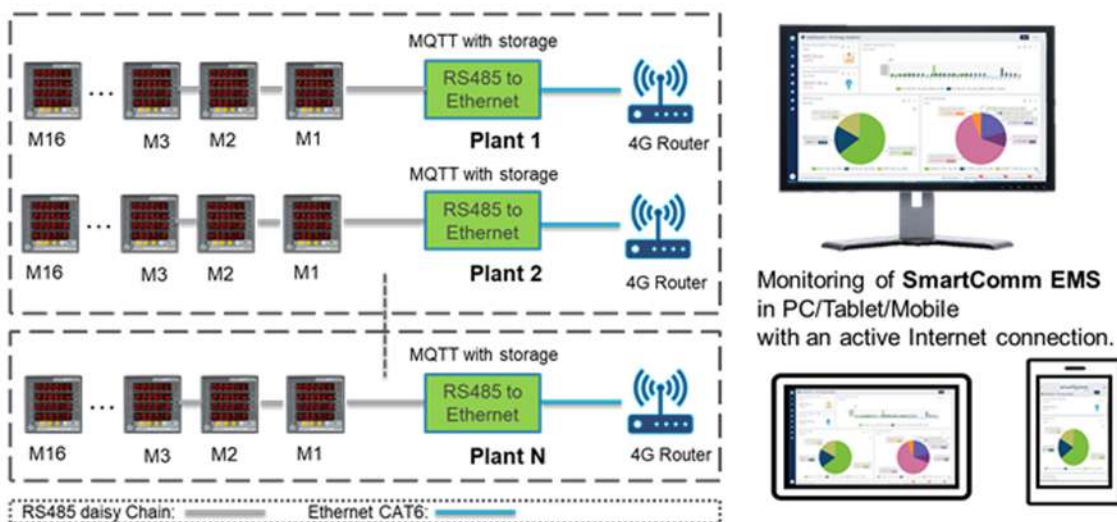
MQTT with storage

RS485 to Ethernet

M16 ... M3 M2 M1

Plant 1

4G Router

MQTT with storage

RS485 to Ethernet

M16 ... M3 M2 M1

Plant 2

4G Router

MQTT with storage

RS485 to Ethernet

M16 ... M3 M2 M1

Plant N

4G Router

RS485 daisy Chain: Ethernet CAT6:

Monitoring of **SmartComm EMS** in PC/Tablet/Mobile with an active Internet connection.